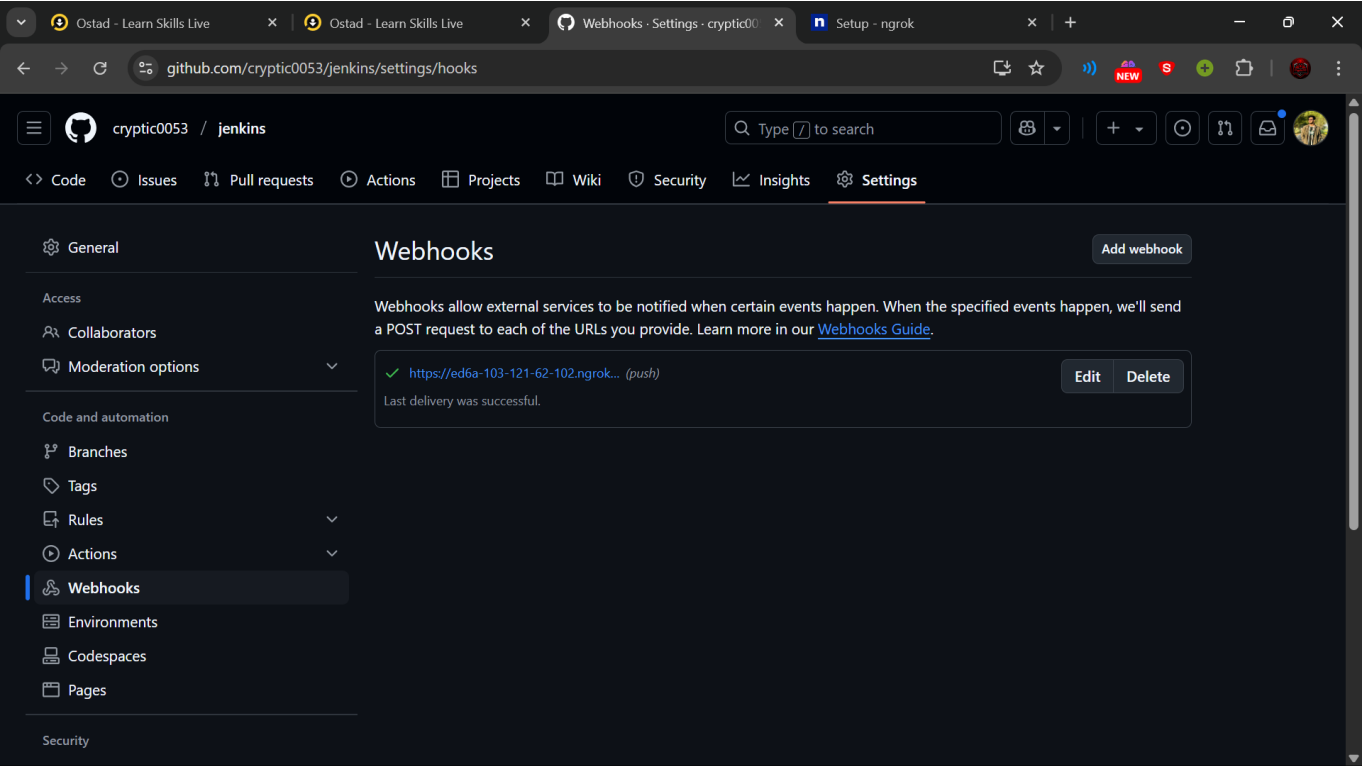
Ostad - Learn Skills Live
Ostad - Learn Skills Live
Webhooks · Settings · cryptic00
Setup - ngrok

github.com/cryptic0053/jenkins/settings/hooks

NEW

cryptic0053 / jenkins

Type / to search

Code Issues Pull requests Actions Projects Wiki Security Insights Settings

General

Access
Collaborators
Moderation options

Code and automation
Branches
Tags
Rules
Actions
Webhooks
Environments
Codespaces
Pages

Security

Webhooks

Add webhook

Webhooks allow external services to be notified when certain events happen. When the specified events happen, we'll send a POST request to each of the URLs you provide. Learn more in our Webhooks Guide.

https://ed6a-103-121-62-102.ngrok... (push)
Last delivery was successful.

Edit Delete